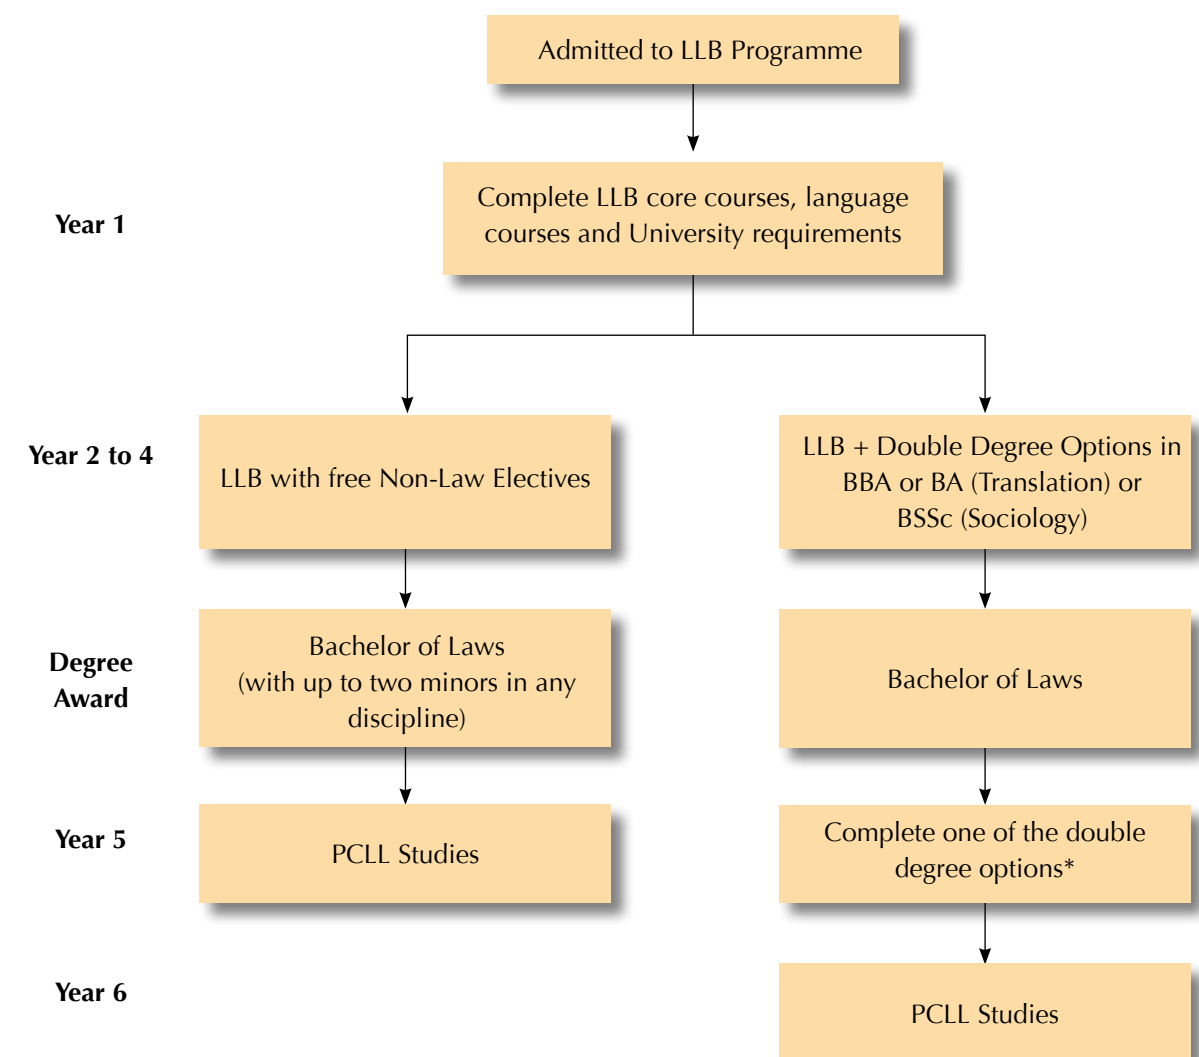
Admitted to LLB Programme

Year 1

Complete LLB core courses, language courses and University requirements

Year 2 to 4

LLB with free Non-Law Electives

LLB + Double Degree Options in BBA or BA (Translation) or BSSc (Sociology)

Degree Award

Bachelor of Laws (with up to two minors in any discipline)

Bachelor of Laws

Year 5

PCLL Studies

Complete one of the double degree options*

Year 6

PCLL Studies